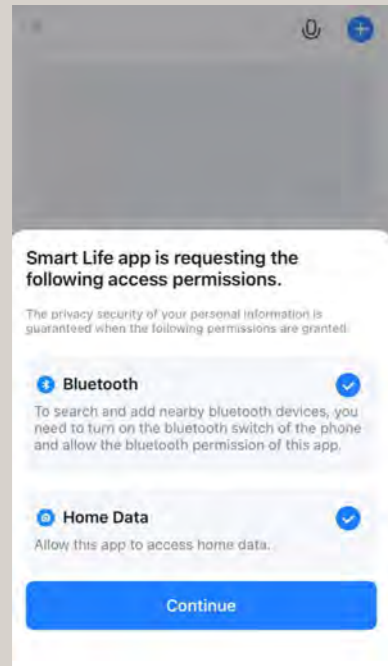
Smart Life app is requesting the following access permissions.

The privacy security of your personal information is guaranteed when the following permissions are granted.

Bluetooth

To search and add nearby bluetooth devices, you need to turn on the bluetooth switch of the phone and allow the bluetooth permission of this app.

Home Data

Allow this app to access home data.

Continue